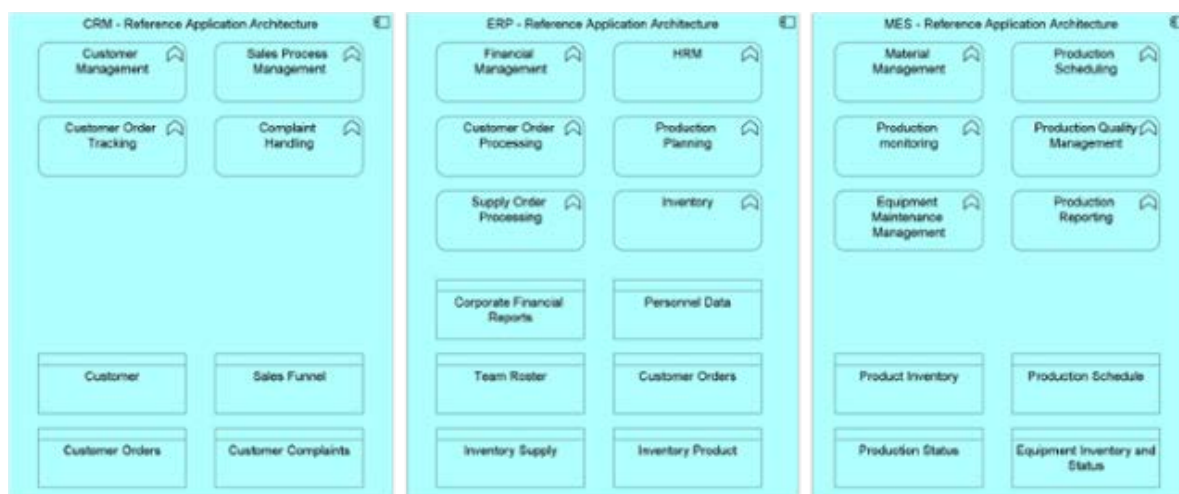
CRM - Reference Application Architecture

Customer Management

Sales Process Management

Customer Order Tracking

Complaint Handling

Customer

Sales Funnel

Customer Orders

Customer Complaints

ERP - Reference Application Architecture

Financial Management

HRM

Customer Order Processing

Production Planning

Supply Order Processing

Inventory

Corporate Financial Reports

Personnel Data

Team Roster

Customer Orders

Inventory Supply

Inventory Product

MES - Reference Application Architecture

Material Management

Production Scheduling

Production monitoring

Production Quality Management

Equipment Maintenance Management

Production Reporting

Product Inventory

Production Schedule

Production Status

Equipment Inventory and Status